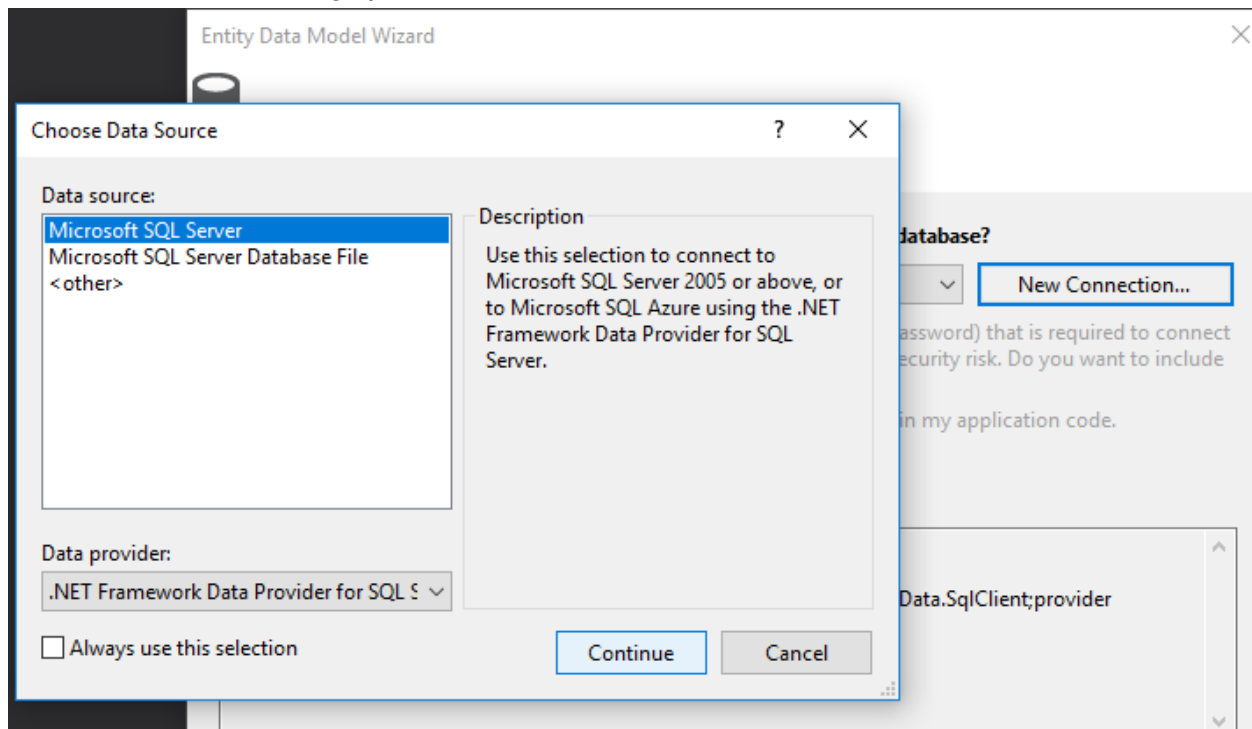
Entity Data Model Wizard

Choose Data Source

?

Data source:

Microsoft SQL Server
Microsoft SQL Server Database File
<other>

Description

Use this selection to connect to Microsoft SQL Server 2005 or above, or to Microsoft SQL Azure using the .NET Framework Data Provider for SQL Server.

Data provider:

.NET Framework Data Provider for SQL S

Always use this selection

Continue

Cancel

database?

New Connection...

assword) that is required to connect ecurity risk. Do you want to include

in my application code.

Data.SqlClient;provider